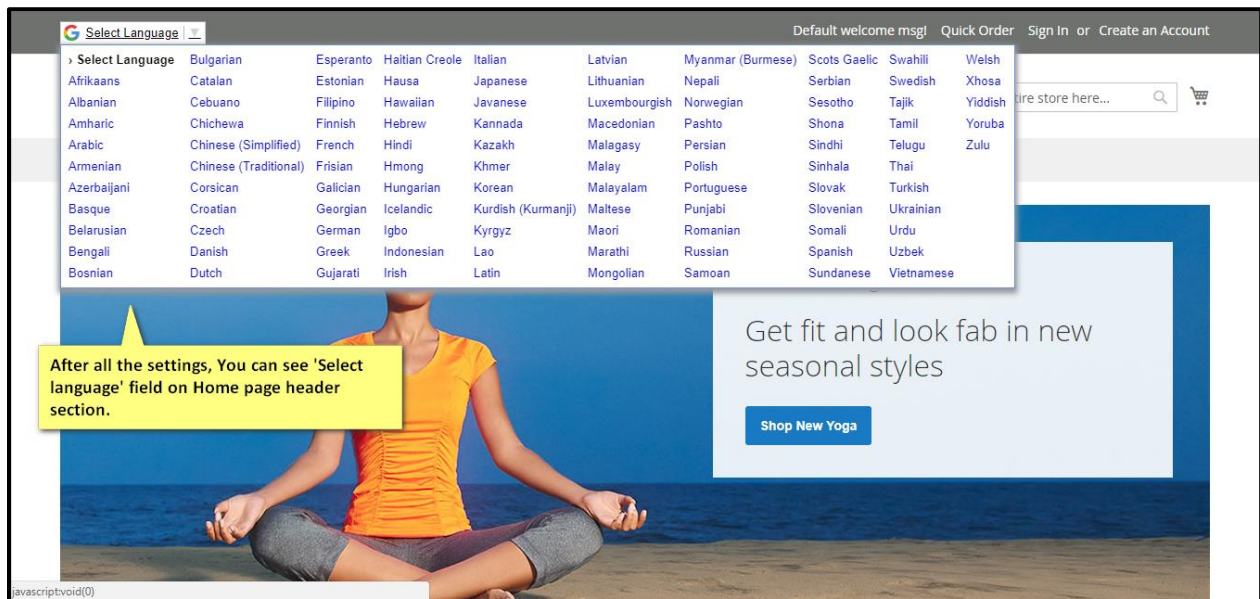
G Select Language

Default welcome msg! Quick Order Sign In or Create an Account

› Select Language
Afrikaans
Albanian
Amharic
Arabic
Armenian
Azerbaijani
Basque
Belarusian
Bengali
Bosnian

Bulgarian
Catalan
Cebuano
Chichewa
Chinese (Simplified)
Chinese (Traditional)
Corsican
Croatian
Czech
Danish
Dutch

Esperanto
Estonian
Filipino
Finnish
French
Frisian
Galician
Georgian
German
Greek
Gujarati

Haitian Creole
Hausa
Hawaiian
Hebrew
Hindi
Hmong
Hungarian
Icelandic
Igbo
Indonesian
Irish

Italian
Japanese
Javanese
Kannada
Kazakh
Khmer
Korean
Kurdish (Kurmanji)
Kyrgyz
Lao
Latin

Latvian
Lithuanian
Luxembourgish
Macedonian
Malagasy
Malay
Malayalam
Maltese
Maori
Marathi
Mongolian

Myanmar (Burmese)
Nepali
Norwegian
Pashto
Persian
Polish
Portuguese
Punjabi
Romanian
Russian
Samoan

Scots Gaelic
Serbian
Sesotho
Shona
Sindhi
Sinhala
Slovak
Slovenian
Somali
Spanish
Sundanese

Swahili
Swedish
Tajik
Tamil
Telugu
Thai
Turkish
Ukrainian
Urdu
Uzbek
Vietnamese

Welsh
Xhosa
Yiddish
Yoruba
Zulu

tire store here...

After all the settings, You can see 'Select language' field on Home page header section.

Get fit and look fab in new seasonal styles

Shop New Yoga

javascript:void(0)